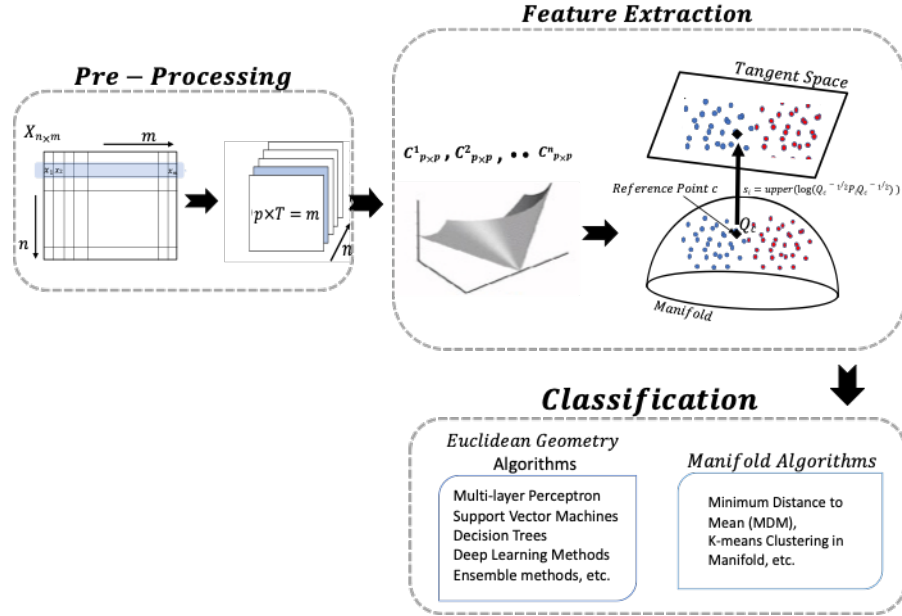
Feature Extraction

Pre − Processing

$X_{n\times m}$

$m$

$x_1$ $x_2$ $x_m$

$n$

$p\times T = m$

$n$

$C^1{}_{p\times p}$ , $C^2{}_{p\times p}$ , • • $C^n{}_{p\times p}$

Tangent Space

Reference Point c

$s_i = \text{upper}(\log(Q_c{}^{-1/2} P_i Q_c{}^{-1/2}))$

$Q_c$

Manifold

Classification

Euclidean Geometry Algorithms

Multi-layer Perceptron
Support Vector Machines
Decision Trees
Deep Learning Methods
Ensemble methods, etc.

Manifold Algorithms

Minimum Distance to Mean (MDM),
K-means Clustering in Manifold, etc.